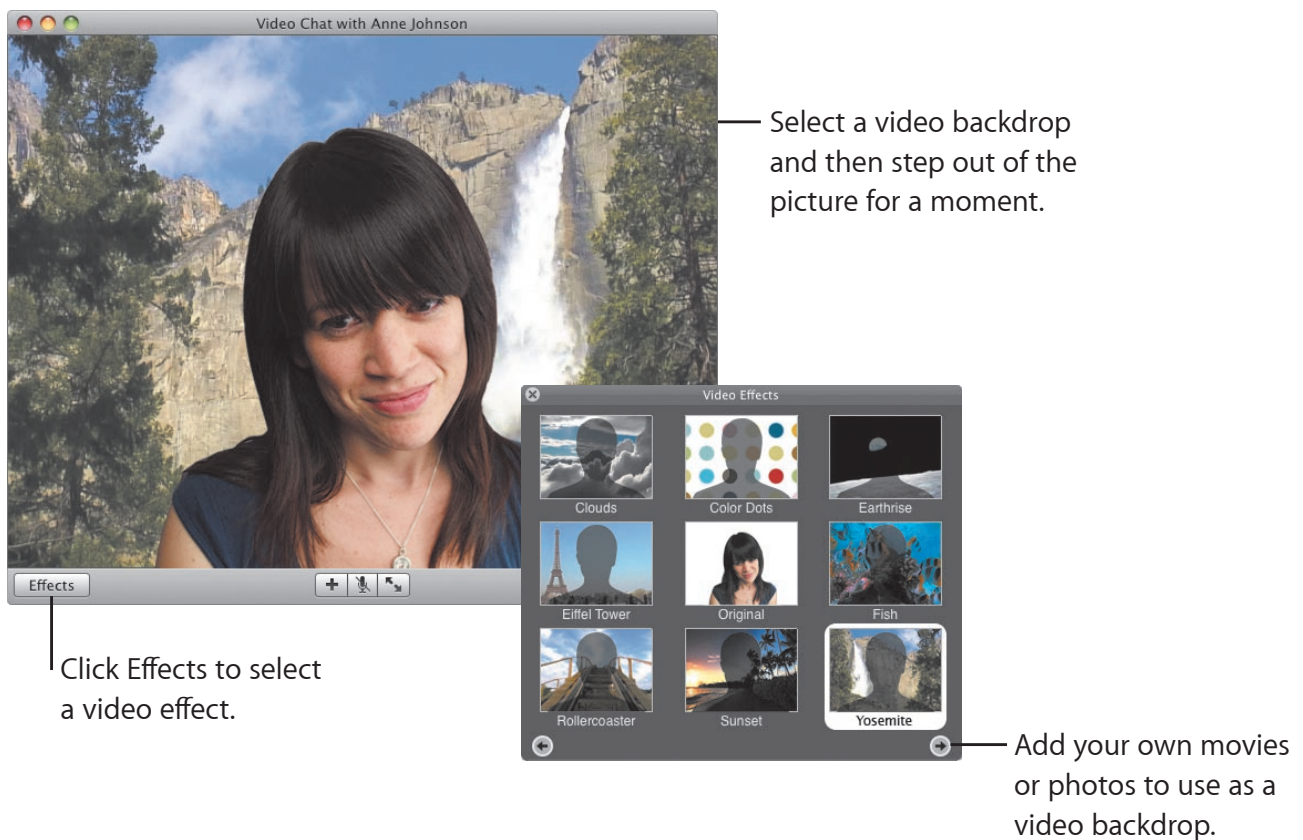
Video Chat with Anne Johnson

Select a video backdrop and then step out of the picture for a moment.

Video Effects

Clouds

Color Dots

Earthrise

Eiffel Tower

Original

Fish

Rollercoaster

Sunset

Yosemite

Effects

Click Effects to select a video effect.

Add your own movies or photos to use as a video backdrop.